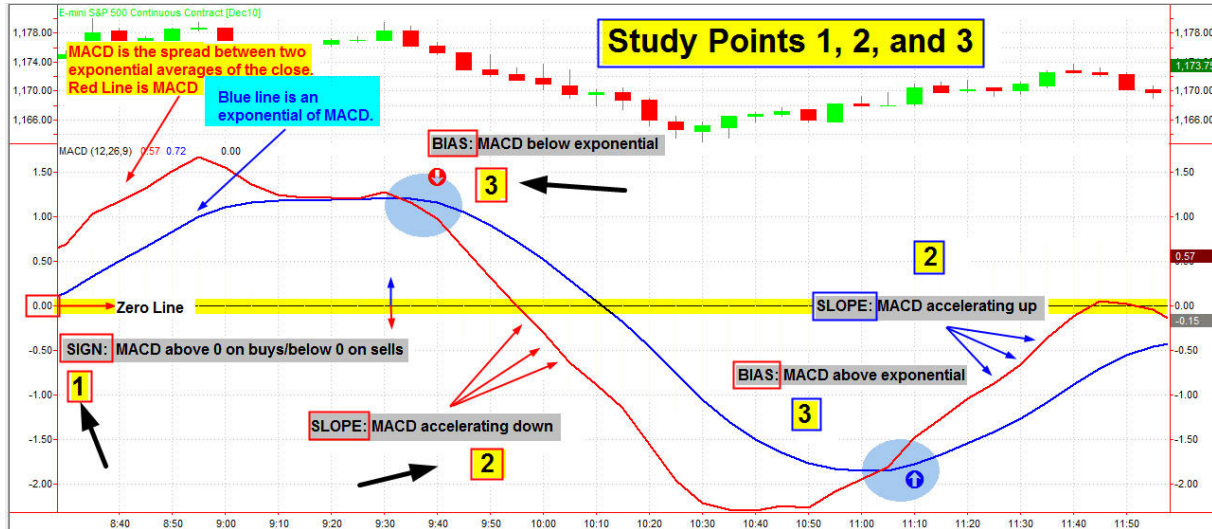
E-mini S&P 500 Continuous Contract [Dec10]

1,178.00
1,174.00
1,170.00
1,166.00

1,178.00
1,174.00
1,173.75
1,170.00
1,166.00

MACD is the spread between two exponential averages of the close. Red Line is MACD

Blue line is an exponential of MACD.

Study Points 1, 2, and 3

MACD (12,26,9) 0.57 0.72 0.00

BIAS: MACD below exponential

3

1.50
1.00
0.50
0.00
-0.50
-1.00
-1.50
-2.00

1.50
1.00
0.57
0.00
-0.15
-0.50
-1.00
-1.50
-2.00

2

0.00 Zero Line

SLOPE: MACD accelerating up

SIGN: MACD above 0 on buys/below 0 on sells

1

BIAS: MACD above exponential

3

SLOPE: MACD accelerating down

2

8:40 8:50 9:00 9:10 9:20 9:30 9:40 9:50 10:00 10:10 10:20 10:30 10:40 10:50 11:00 11:10 11:20 11:30 11:40 11:50